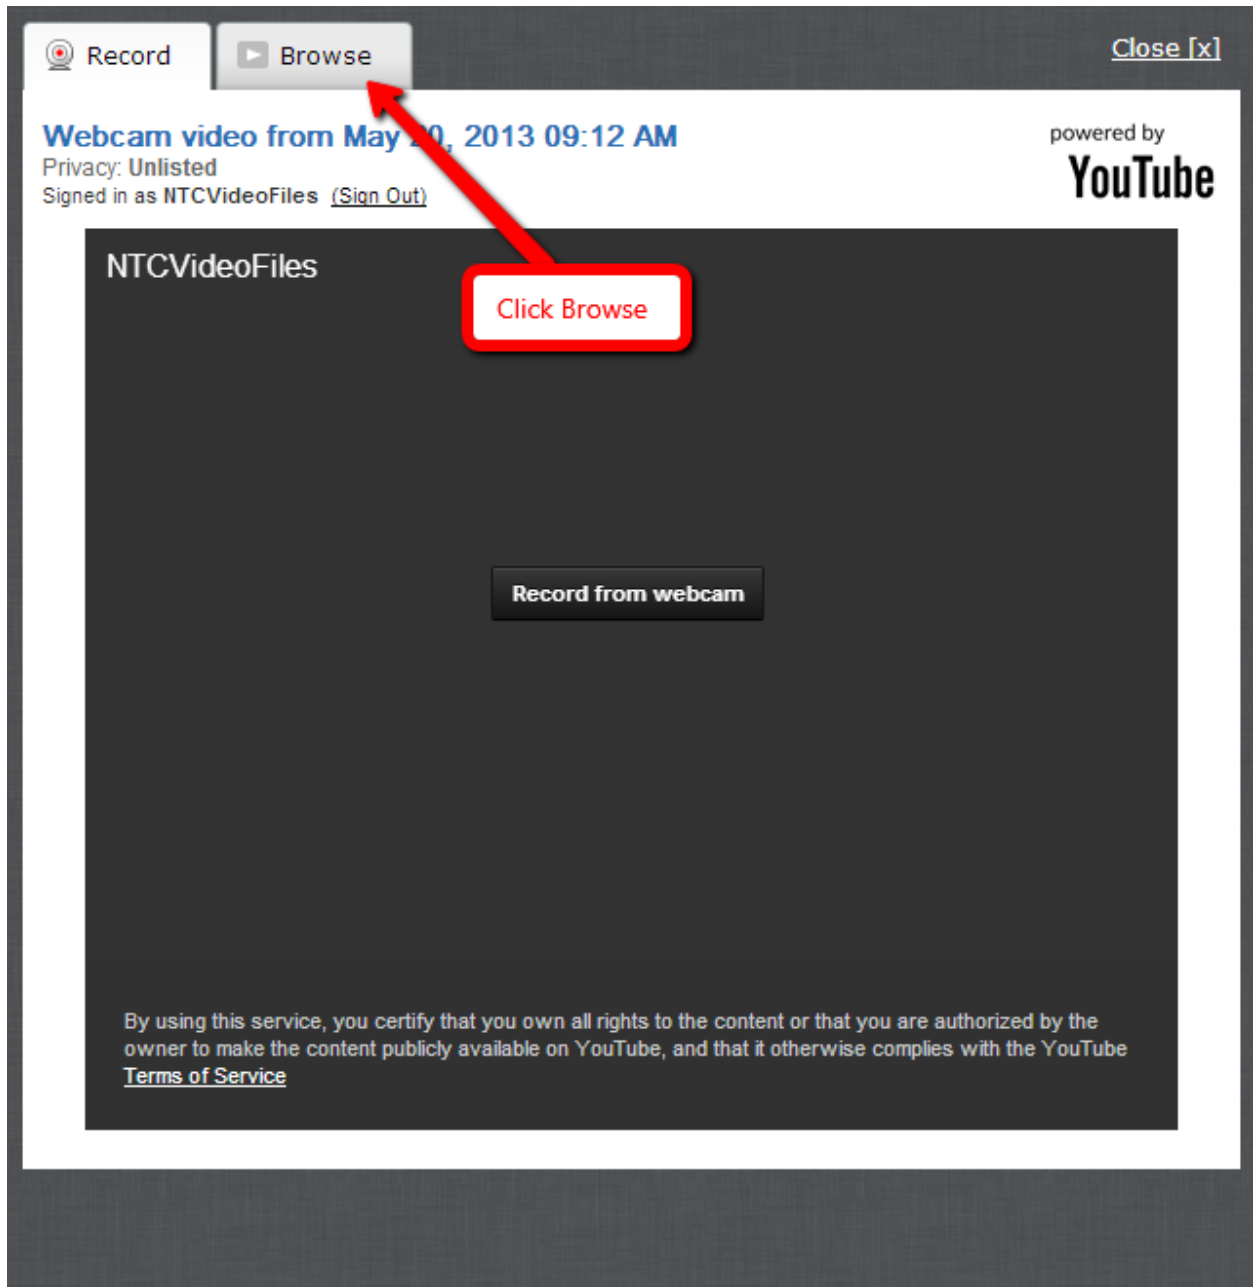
Record Browse

Close [x]

Webcam video from May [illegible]0, 2013 09:12 AM
Privacy: Unlisted
Signed in as NTCVideoFiles (Sign Out)

powered by
YouTube

NTCVideoFiles

Click Browse

Record from webcam

By using this service, you certify that you own all rights to the content or that you are authorized by the owner to make the content publicly available on YouTube, and that it otherwise complies with the YouTube Terms of Service